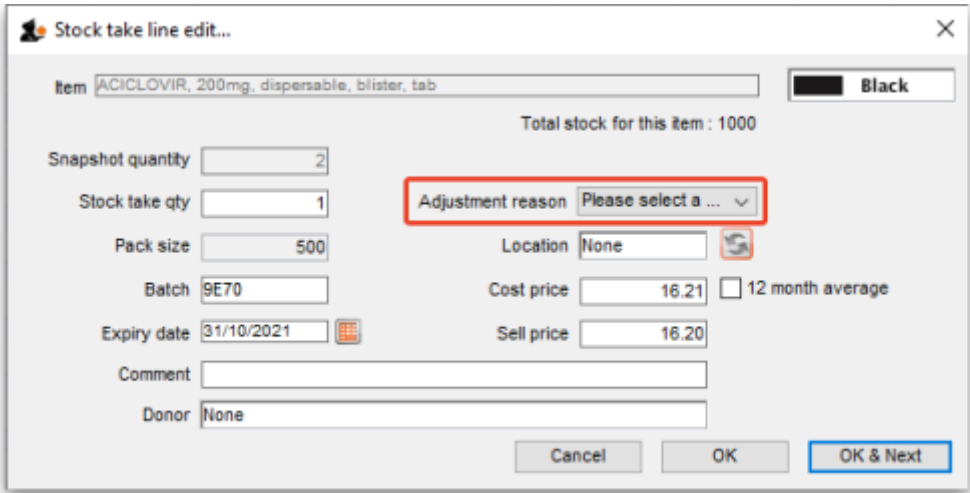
Stock take line edit...

Item ACICLOVIR, 200mg, dispersable, blister, tab

Black

Total stock for this item : 1000

Snapshot quantity 2

Stock take qty 1

Adjustment reason Please select a ...

Pack size 500

Location None

Batch 9E70

Cost price 16.21

12 month average

Expiry date 31/10/2021

Sell price 16.20

Comment

Donor None

Cancel

OK

OK & Next